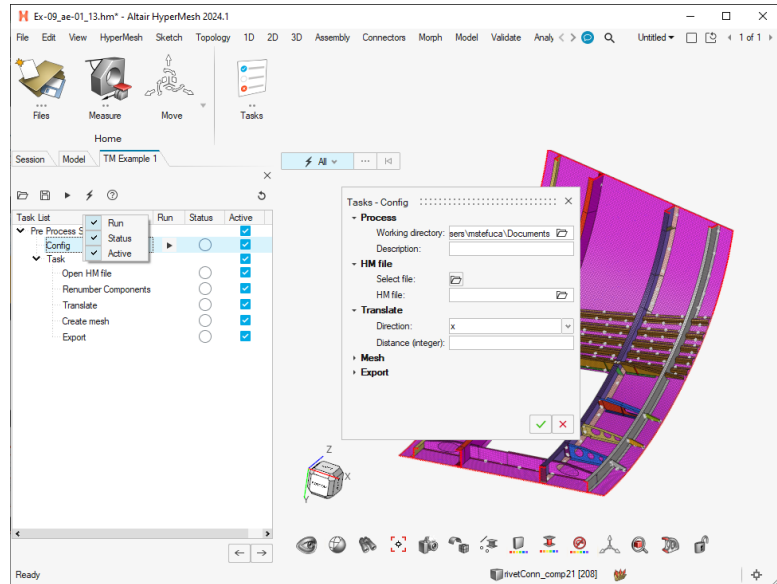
Ex-09_ae-01_13.hm* - Altair HyperMesh 2024.1

File Edit View HyperMesh Sketch Topology 1D 2D 3D Assembly Connectors Morph Model Validate Analy

Untitled 1 of 1

Files Measure Move Tasks

Home

Session Model TM Example 1

All

Task List Run Status Active

Run
Status
Active

Pre Process S
Config
Task
Open HM file
Renumber Components
Translate
Create mesh
Export

Tasks - Config
Process
Working directory: sers\mstefuca\Documents
Description:
HM file
Select file:
HM file:
Translate
Direction: x
Distance (integer):
Mesh
Export

Ready

rivetConn_comp21 [208]